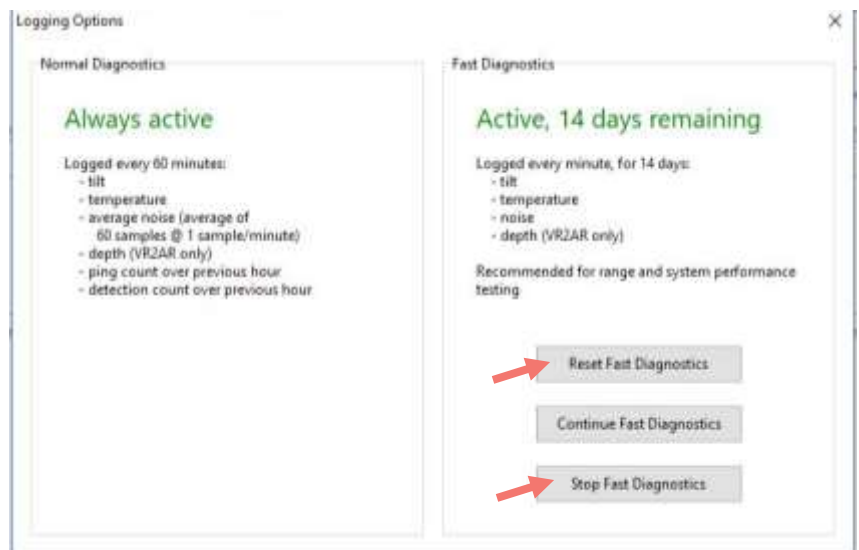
Logging Options

×

Normal Diagnostics

Always active

Logged every 60 minutes:
- tilt
- temperature
- average noise (average of 60 samples @ 1 sample/minute)
- depth (VR2AR only)
- ping count over previous hour
- detection count over previous hour

Fast Diagnostics

Active, 14 days remaining

Logged every minute, for 14 days:
- tilt
- temperature
- noise
- depth (VR2AR only)

Recommended for range and system performance testing

Reset Fast Diagnostics

Continue Fast Diagnostics

Stop Fast Diagnostics